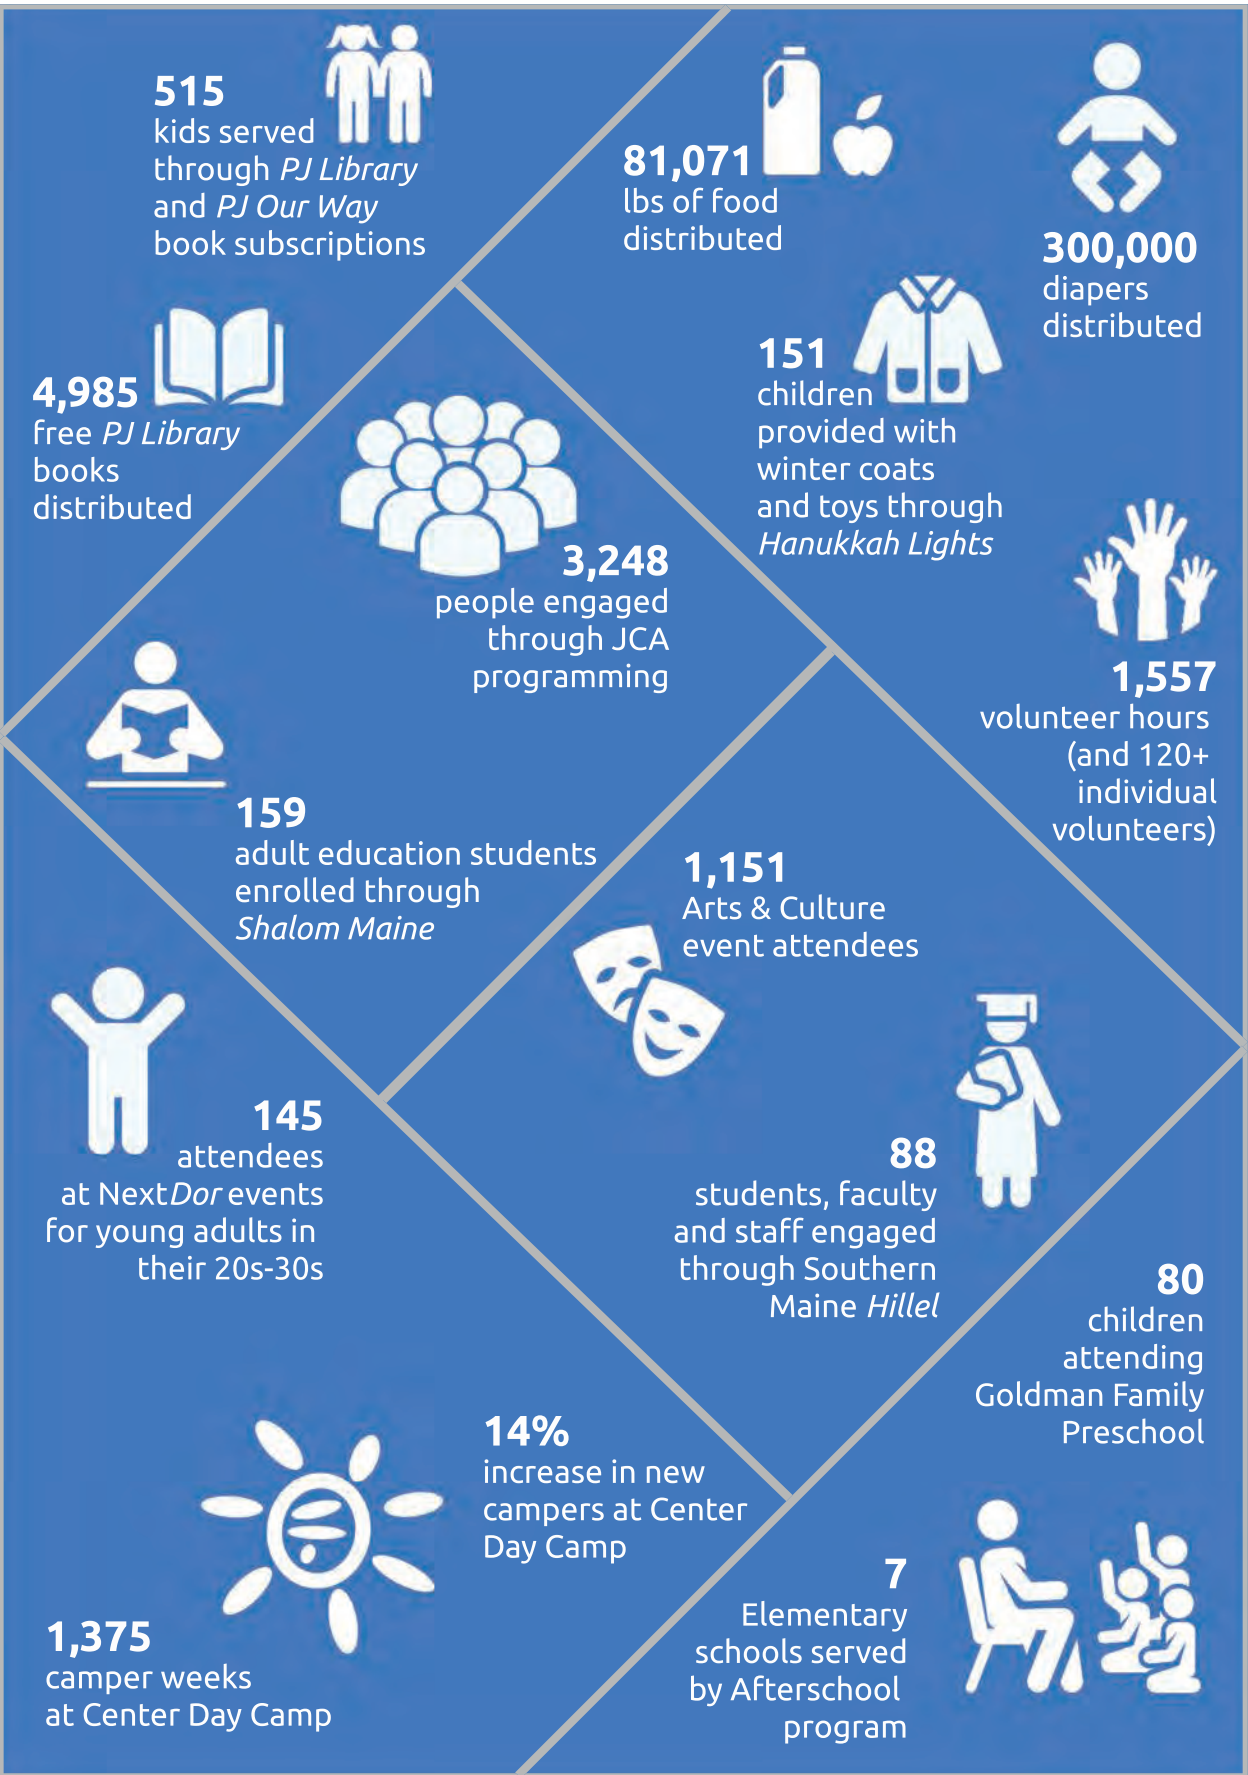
515
kids served through PJ Library and PJ Our Way book subscriptions

81,071
lbs of food distributed

300,000
diapers distributed

4,985
free PJ Library books distributed

151
children provided with winter coats and toys through Hanukkah Lights

3,248
people engaged through JCA programming

1,557
volunteer hours (and 120+ individual volunteers)

159
adult education students enrolled through Shalom Maine

1,151
Arts & Culture event attendees

145
attendees at NextDor events for young adults in their 20s-30s

88
students, faculty and staff engaged through Southern Maine Hillel

80
children attending Goldman Family Preschool

14%
increase in new campers at Center Day Camp

7
Elementary schools served by Afterschool program

1,375
camper weeks at Center Day Camp